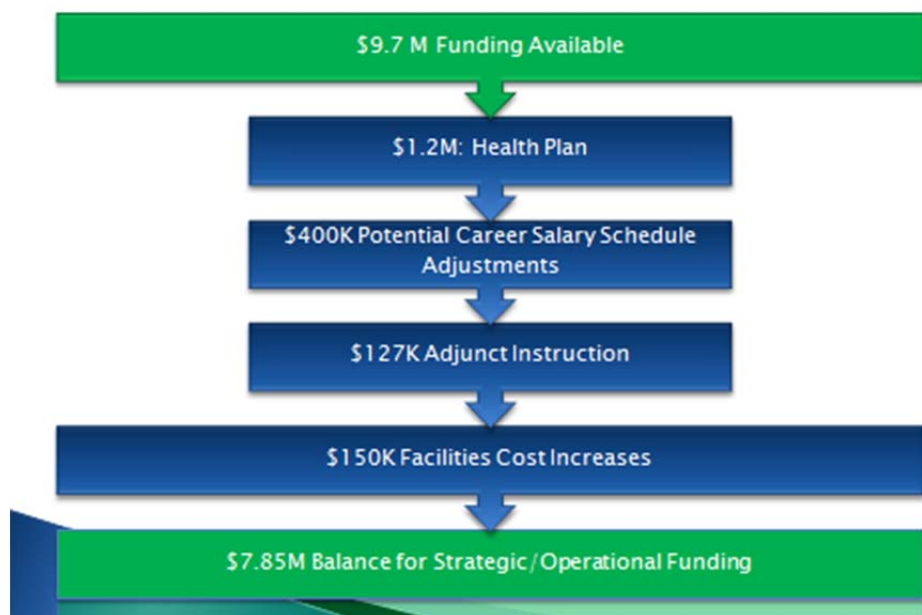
\$9.7 M Funding Available

\$1.2M: Health Plan

\$400K Potential Career Salary Schedule Adjustments

\$127K Adjunct Instruction

\$150K Facilities Cost Increases

\$7.85M Balance for Strategic/Operational Funding